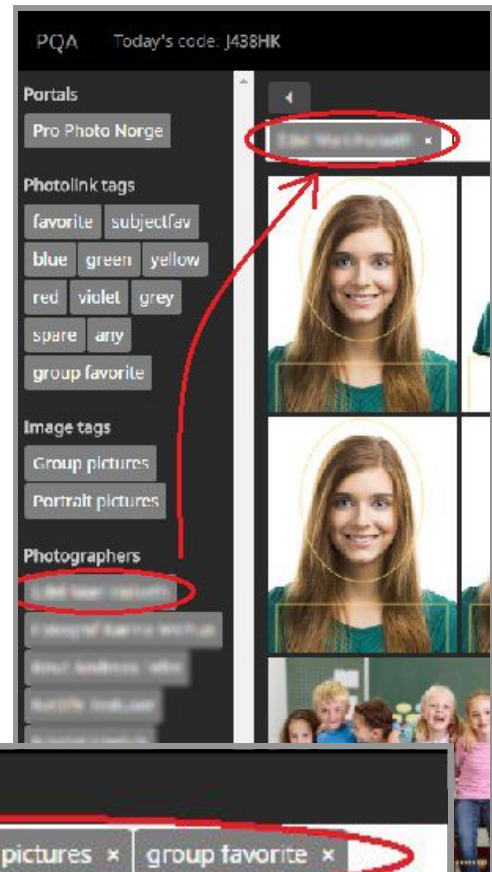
PQA Today's code. J438HK

Portals

Pro Photo Norge

Photolink tags

favorite subjectfav

blue green yellow

red violet grey

spare any

group favorite

Image tags

Group pictures

Portrait pictures

Photographers

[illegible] ×

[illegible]

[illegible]

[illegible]

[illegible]

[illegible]

pictures × group favorite ×